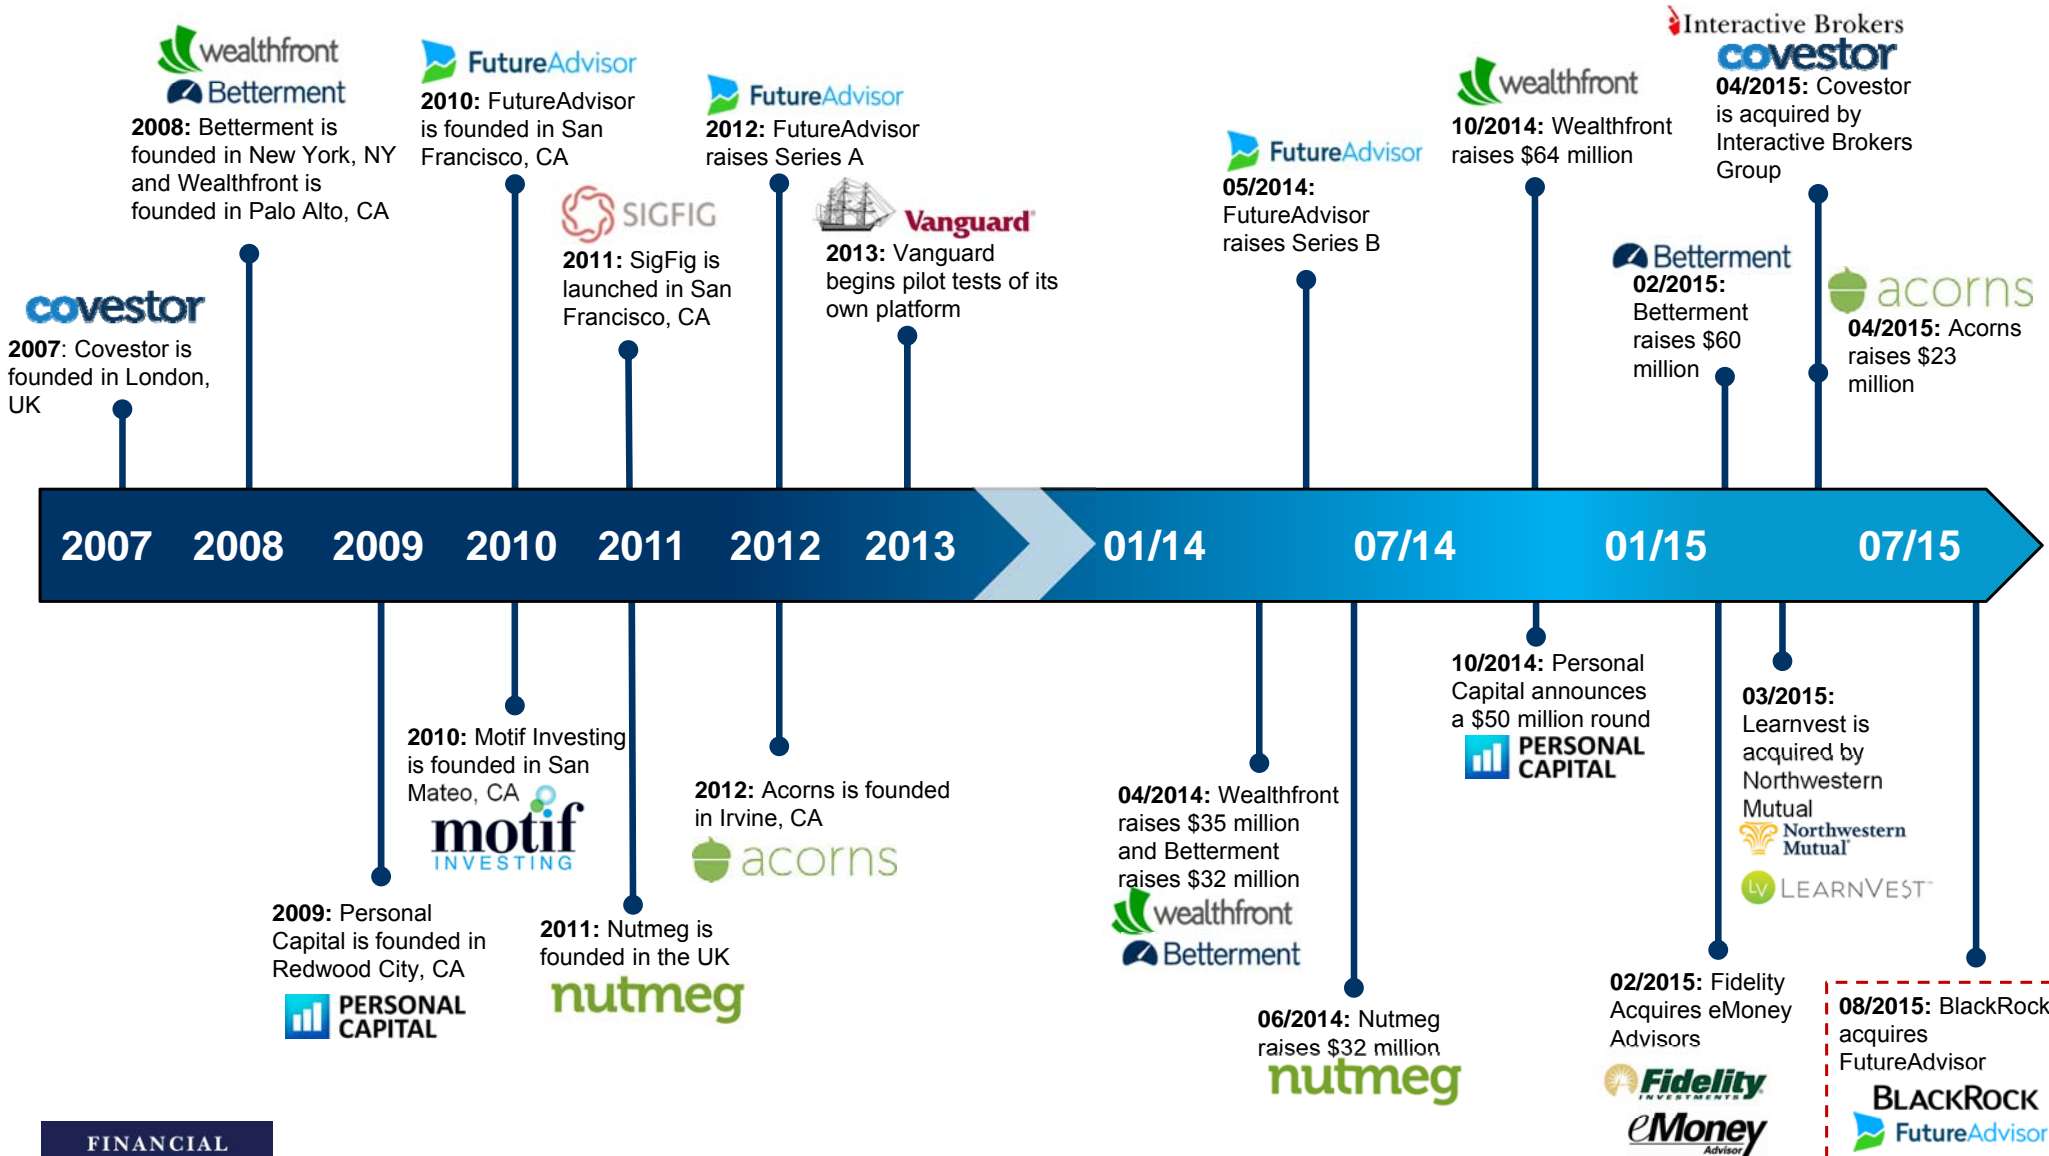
covestor
2007: Covestor is founded in London, UK

wealthfront
Betterment
2008: Betterment is founded in New York, NY and Wealthfront is founded in Palo Alto, CA

FutureAdvisor
2010: FutureAdvisor is founded in San Francisco, CA

SIGFIG
2011: SigFig is launched in San Francisco, CA

FutureAdvisor
2012: FutureAdvisor raises Series A

Vanguard
2013: Vanguard begins pilot tests of its own platform

FutureAdvisor
05/2014: FutureAdvisor raises Series B

wealthfront
10/2014: Wealthfront raises $64 million

Interactive Brokers
covestor
04/2015: Covestor is acquired by Interactive Brokers Group

Betterment
02/2015: Betterment raises $60 million

acorns
04/2015: Acorns raises $23 million

2007 2008 2009 2010 2011 2012 2013 01/14 07/14 01/15 07/15

2009: Personal Capital is founded in Redwood City, CA
PERSONAL CAPITAL

2010: Motif Investing is founded in San Mateo, CA
motif INVESTING

2011: Nutmeg is founded in the UK
nutmeg

2012: Acorns is founded in Irvine, CA
acorns

04/2014: Wealthfront raises $35 million and Betterment raises $32 million
wealthfront
Betterment

06/2014: Nutmeg raises $32 million
nutmeg

10/2014: Personal Capital announces a $50 million round
PERSONAL CAPITAL

02/2015: Fidelity Acquires eMoney Advisors
Fidelity INVESTMENTS
eMoney Advisor

03/2015: Learnvest is acquired by Northwestern Mutual
Northwestern Mutual
LEARNVEST

08/2015: BlackRock acquires FutureAdvisor
BLACKROCK
FutureAdvisor

FINANCIAL